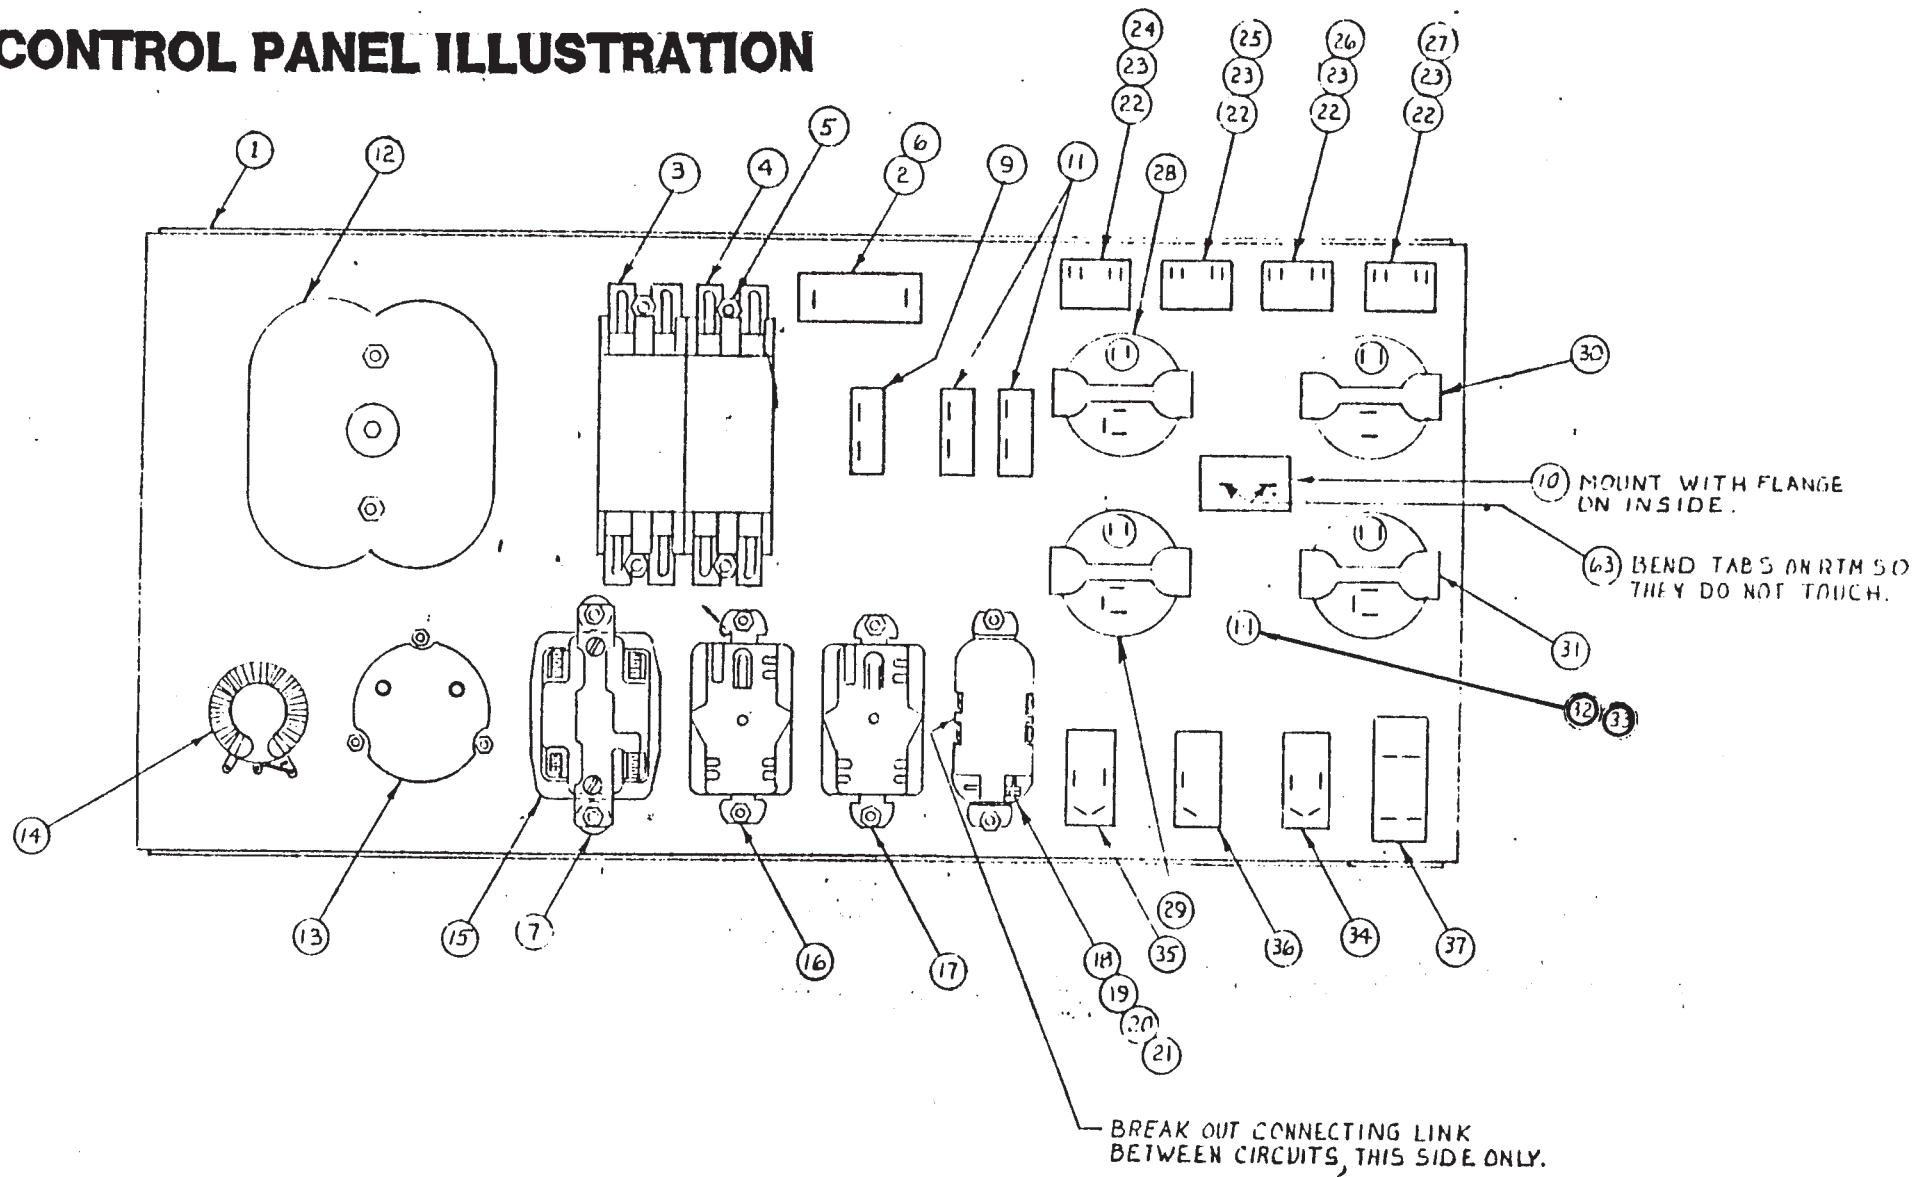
CONTROL PANEL ILLUSTRATION

24
23
22

25
23
22

26
23
22

27
23
22

1

12

3

4

5

6
2

9

11

28

30

10 MOUNT WITH FLANGE ON INSIDE.

63 BEND TABS ON RTM SO THEY DO NOT TOUCH.

31

32 33

14

13

15

7

16

17

18
19
20
21

29
35

36

34

37

BREAK OUT CONNECTING LINK BETWEEN CIRCUITS, THIS SIDE ONLY.